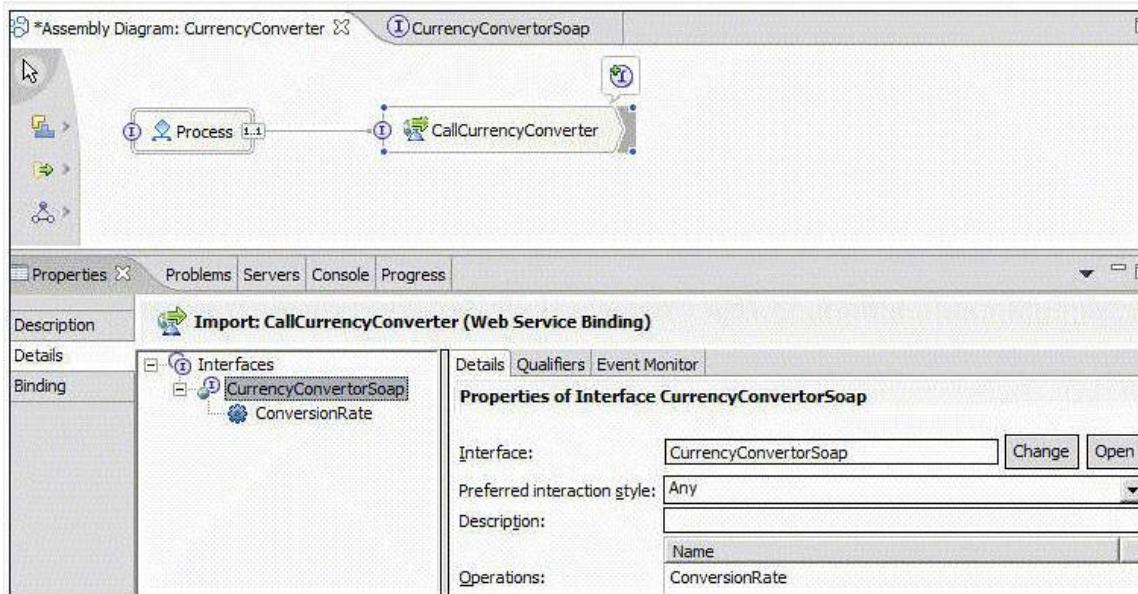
*Assembly Diagram: CurrencyConverter CurrencyConvertorSoap

Process 1..1

CallCurrencyConverter

Properties Problems Servers Console Progress

Description
Details
Binding

Import: CallCurrencyConverter (Web Service Binding)

Interfaces
CurrencyConvertorSoap
ConversionRate

Details Qualifiers Event Monitor

Properties of Interface CurrencyConvertorSoap

Interface: CurrencyConvertorSoap Change Open

Preferred interaction style: Any

Description:

| Name |
|---|
| ConversionRate |

Operations: